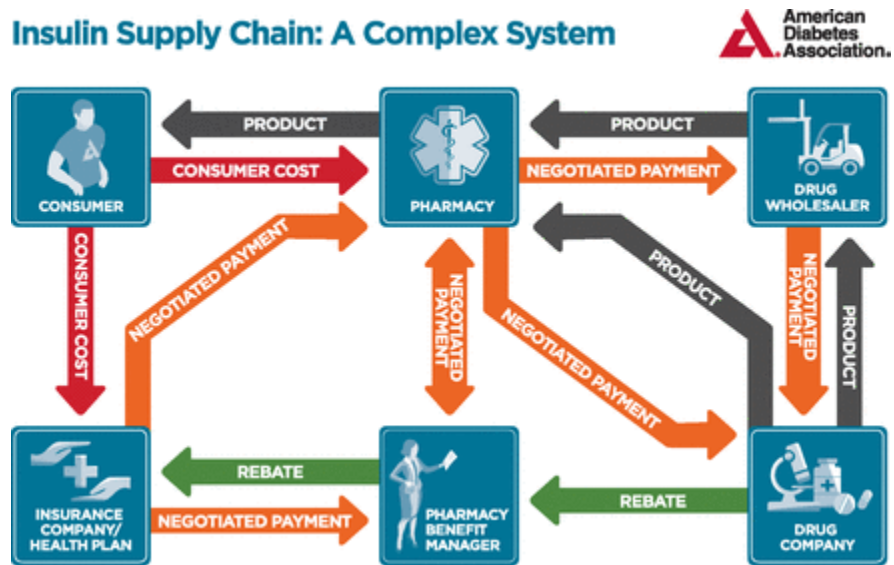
Insulin Supply Chain: A Complex System

American Diabetes Association.

CONSUMER

PRODUCT

CONSUMER COST

PHARMACY

PRODUCT

NEGOTIATED PAYMENT

DRUG WHOLESALER

CONSUMER COST

NEGOTIATED PAYMENT

NEGOTIATED PAYMENT

PRODUCT

NEGOTIATED PAYMENT

NEGOTIATED PAYMENT

PRODUCT

INSURANCE COMPANY/ HEALTH PLAN

REBATE

NEGOTIATED PAYMENT

PHARMACY BENEFIT MANAGER

REBATE

DRUG COMPANY